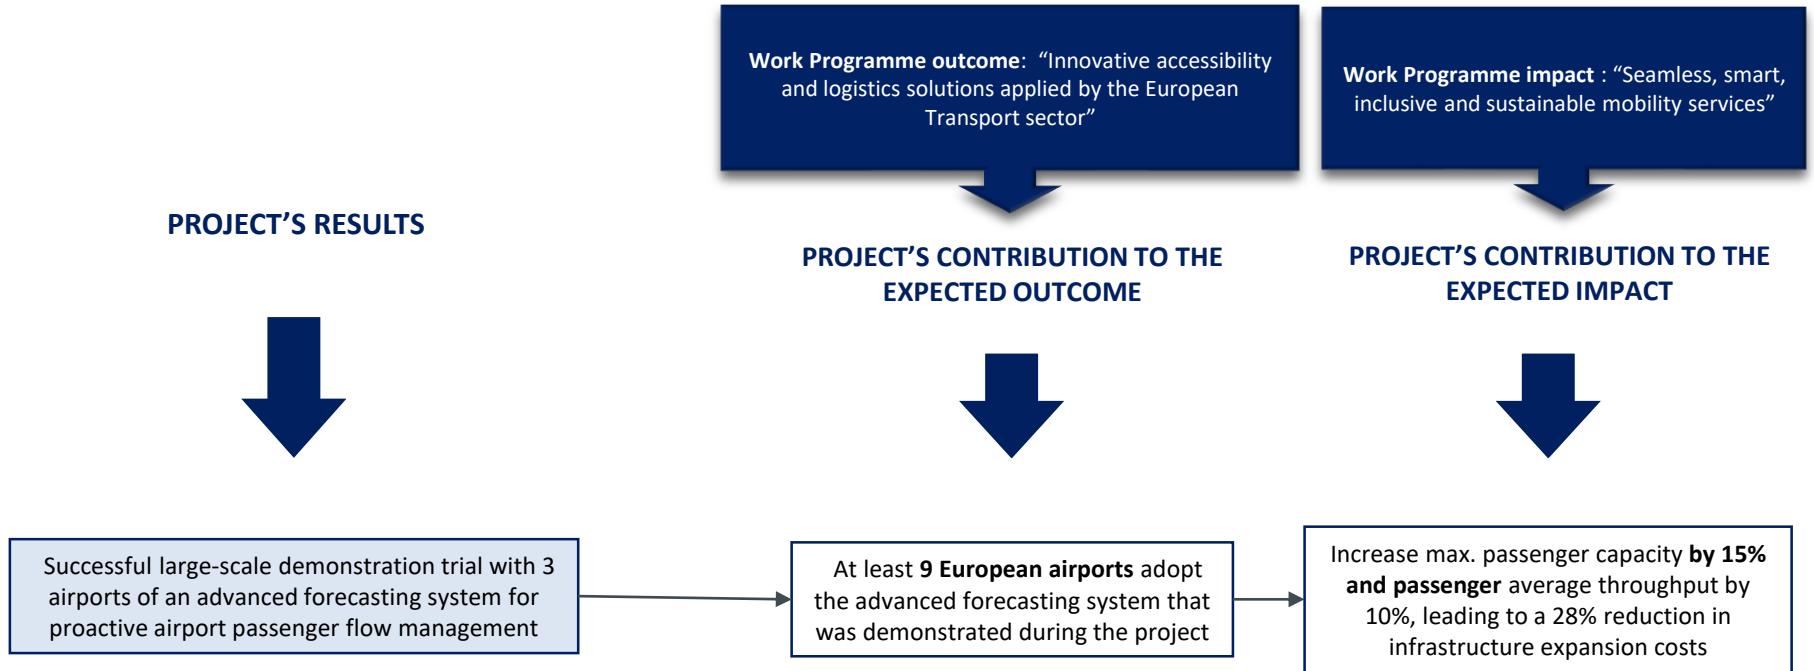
Work Programme outcome: “Innovative accessibility and logistics solutions applied by the European Transport sector”

Work Programme impact : “Seamless, smart, inclusive and sustainable mobility services”

PROJECT’S RESULTS

PROJECT’S CONTRIBUTION TO THE EXPECTED OUTCOME

PROJECT’S CONTRIBUTION TO THE EXPECTED IMPACT

Successful large-scale demonstration trial with 3 airports of an advanced forecasting system for proactive airport passenger flow management

At least **9 European airports** adopt the advanced forecasting system that was demonstrated during the project

Increase max. passenger capacity **by 15% and passenger** average throughput by 10%, leading to a 28% reduction in infrastructure expansion costs